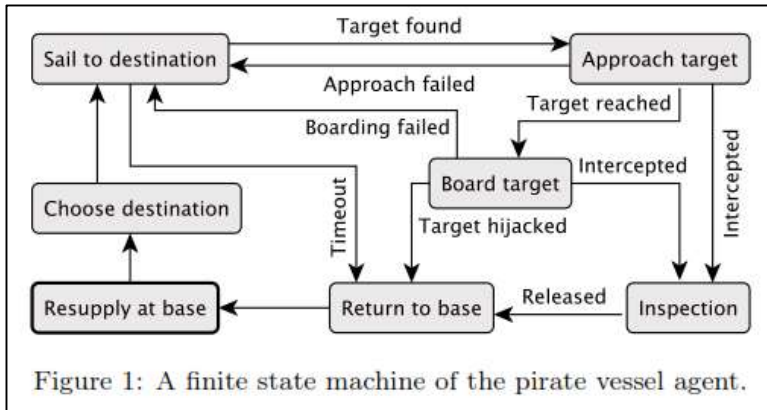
Sail to destination

Target found

Approach target

Approach failed

Target reached

Boarding failed

Intercepted

Intercepted

Timeout

Board target

Target hijacked

Choose destination

Resupply at base

Return to base

Released

Inspection

Figure 1: A finite state machine of the pirate vessel agent.